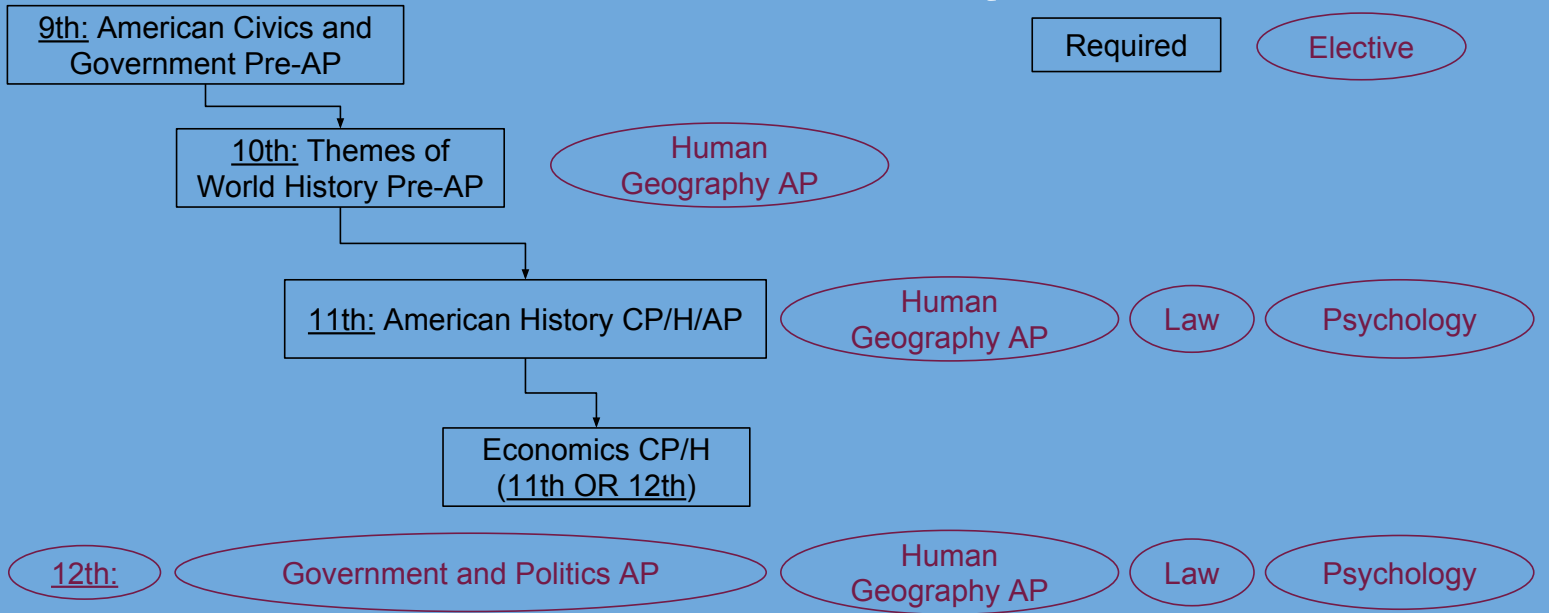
9th: American Civics and Government Pre-AP

Required

Elective

10th: Themes of World History Pre-AP

Human Geography AP

11th: American History CP/H/AP

Human Geography AP

Law

Psychology

Economics CP/H (11th OR 12th)

12th:

Government and Politics AP

Human Geography AP

Law

Psychology